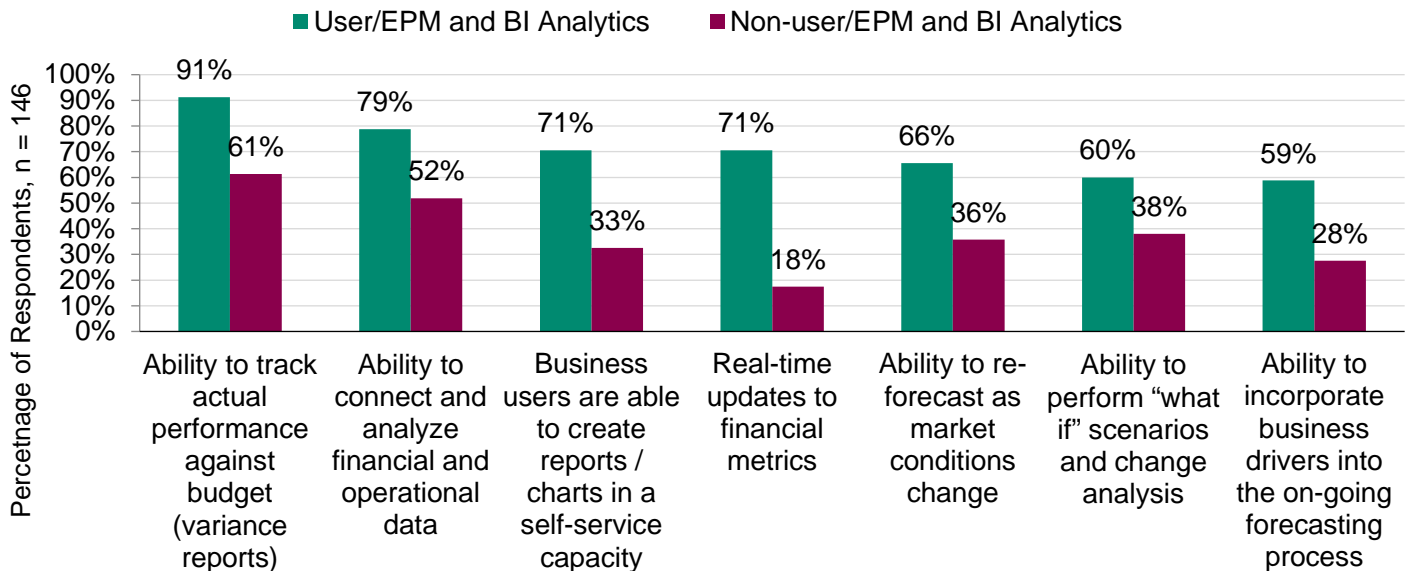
User/EPM and BI Analytics Non-user/EPM and BI Analytics

Percetnage of Respondents, n = 146

100%
90%
80%
70%
60%
50%
40%
30%
20%
10%
0%

| | User/EPM and BI Analytics | Non-user/EPM and BI Analytics |
|---|---|---|
| Ability to track actual performance against budget (variance reports) | 91% | 61% |
| Ability to connect and analyze financial and operational data | 79% | 52% |
| Business users are able to create reports / charts in a self-service capacity | 71% | 33% |
| Real-time updates to financial metrics | 71% | 18% |
| Ability to re-forecast as market conditions change | 66% | 36% |
| Ability to perform “what if” scenarios and change analysis | 60% | 38% |
| Ability to incorporate business drivers into the on-going forecasting process | 59% | 28% |